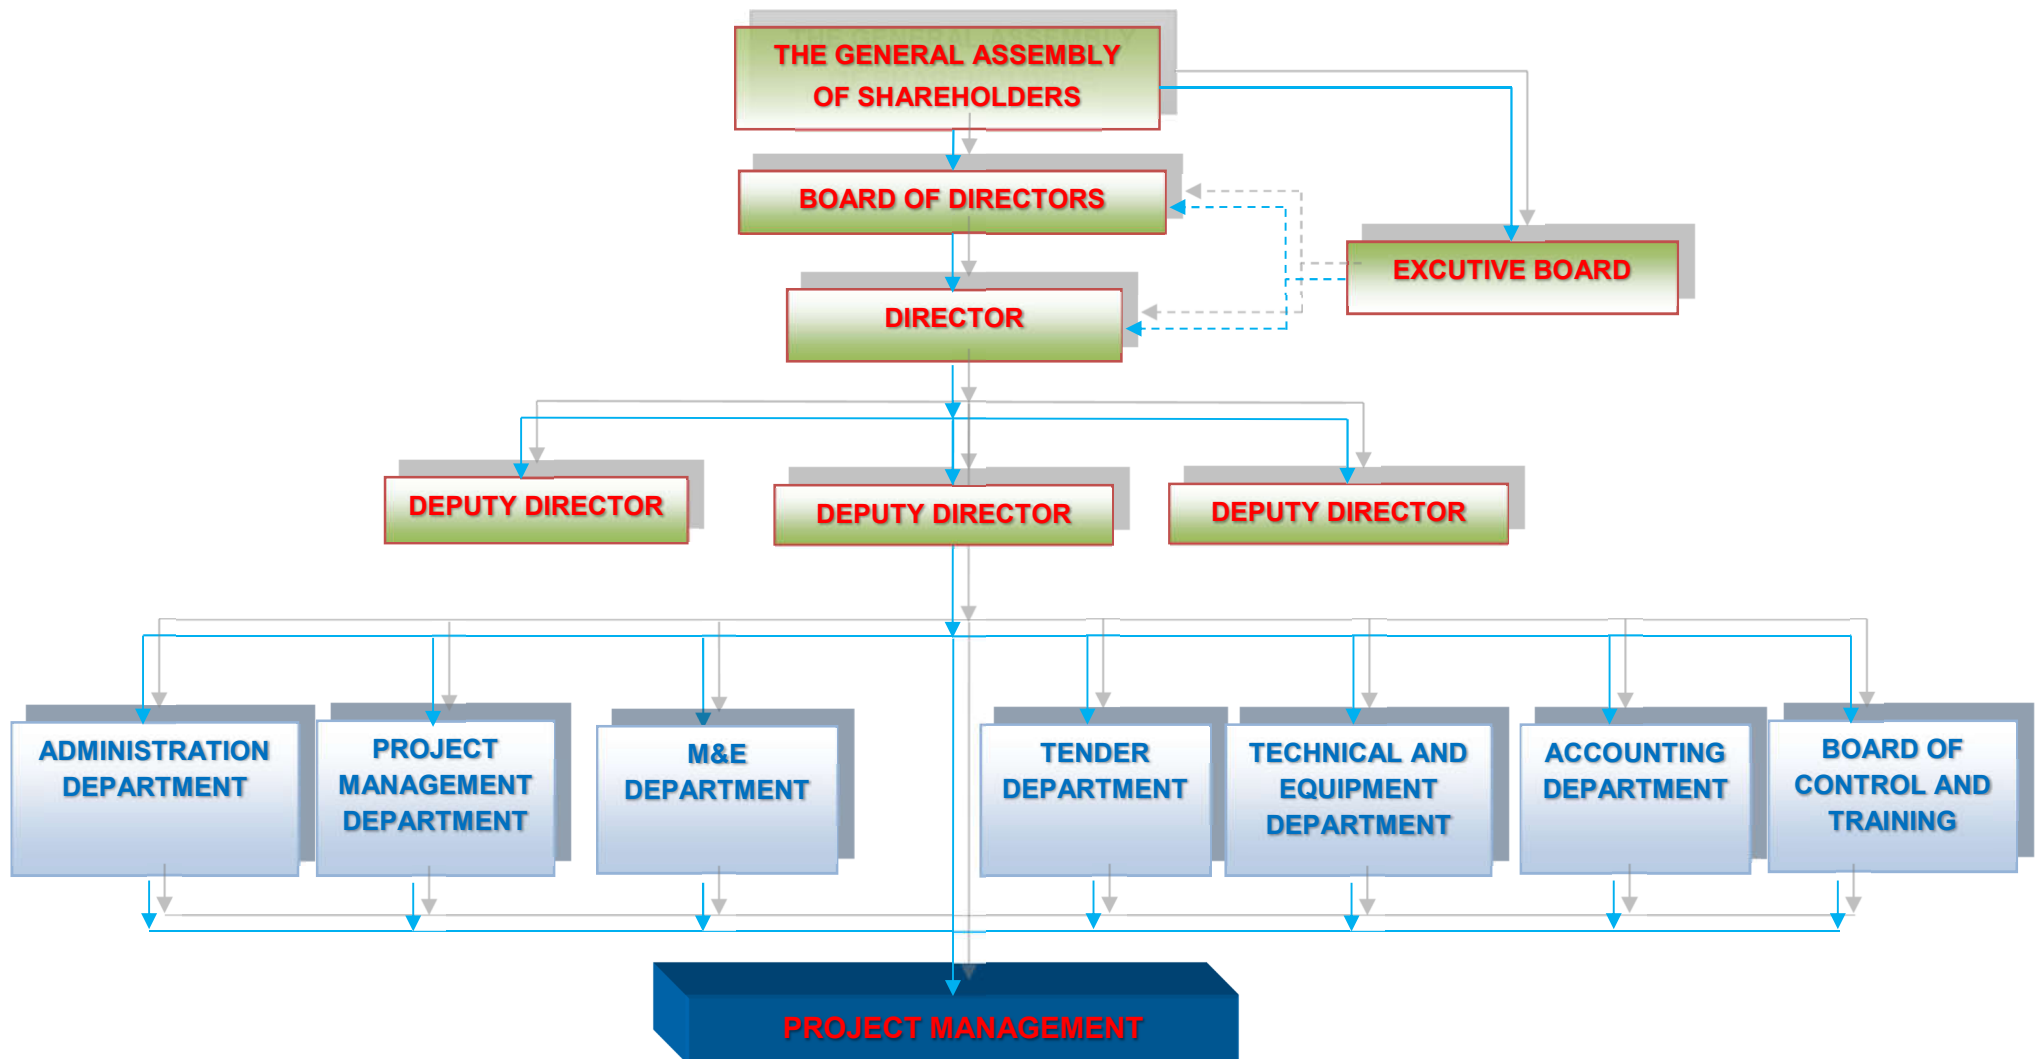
THE GENERAL ASSEMBLY OF SHAREHOLDERS

BOARD OF DIRECTORS

EXCUTIVE BOARD

DIRECTOR

DEPUTY DIRECTOR

DEPUTY DIRECTOR

DEPUTY DIRECTOR

ADMINISTRATION DEPARTMENT

PROJECT MANAGEMENT DEPARTMENT

M&E DEPARTMENT

TENDER DEPARTMENT

TECHNICAL AND EQUIPMENT DEPARTMENT

ACCOUNTING DEPARTMENT

BOARD OF CONTROL AND TRAINING

PROJECT MANAGEMENT